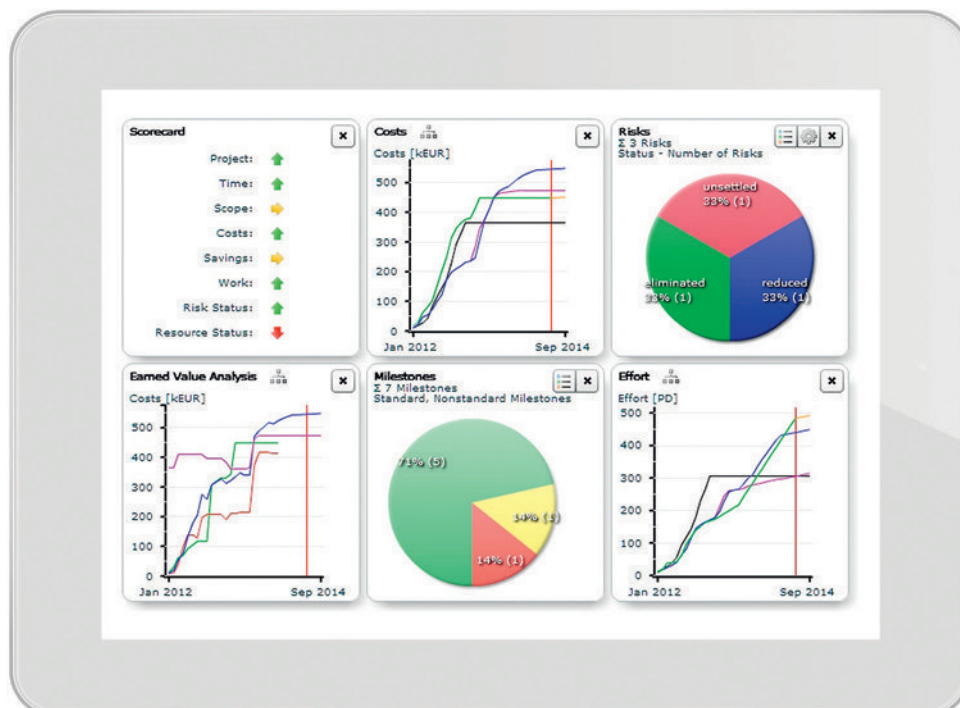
Scorecard
×
Project:
Time:
Scope:
Costs:
Savings:
Work:
Risk Status:
Resource Status:

Costs
×
Costs [kEUR]
500
400
300
200
100
0
Jan 2012
Sep 2014

Risks
Σ 3 Risks
Status - Number of Risks
×
unsettled
33% (1)
eliminated
33% (1)
reduced
33% (1)

Earned Value Analysis
×
Costs [kEUR]
500
400
300
200
100
0
Jan 2012
Sep 2014

Milestones
Σ 7 Milestones
Standard, Nonstandard Milestones
×
71% (5)
14% (1)
14% (1)

Effort
×
Effort [PD]
500
400
300
200
100
0
Jan 2012
Sep 2014